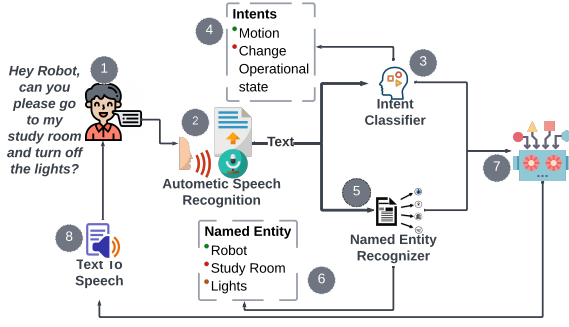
Hey Robot, can you please go to my study room and turn off the lights?

1

2

Automatic Speech Recognition

Text

4

Intents
Motion
Change Operational state

3

Intent Classifier

5

Named Entity Recognizer

7

8

Text To Speech

Named Entity
Robot
Study Room
Lights

6